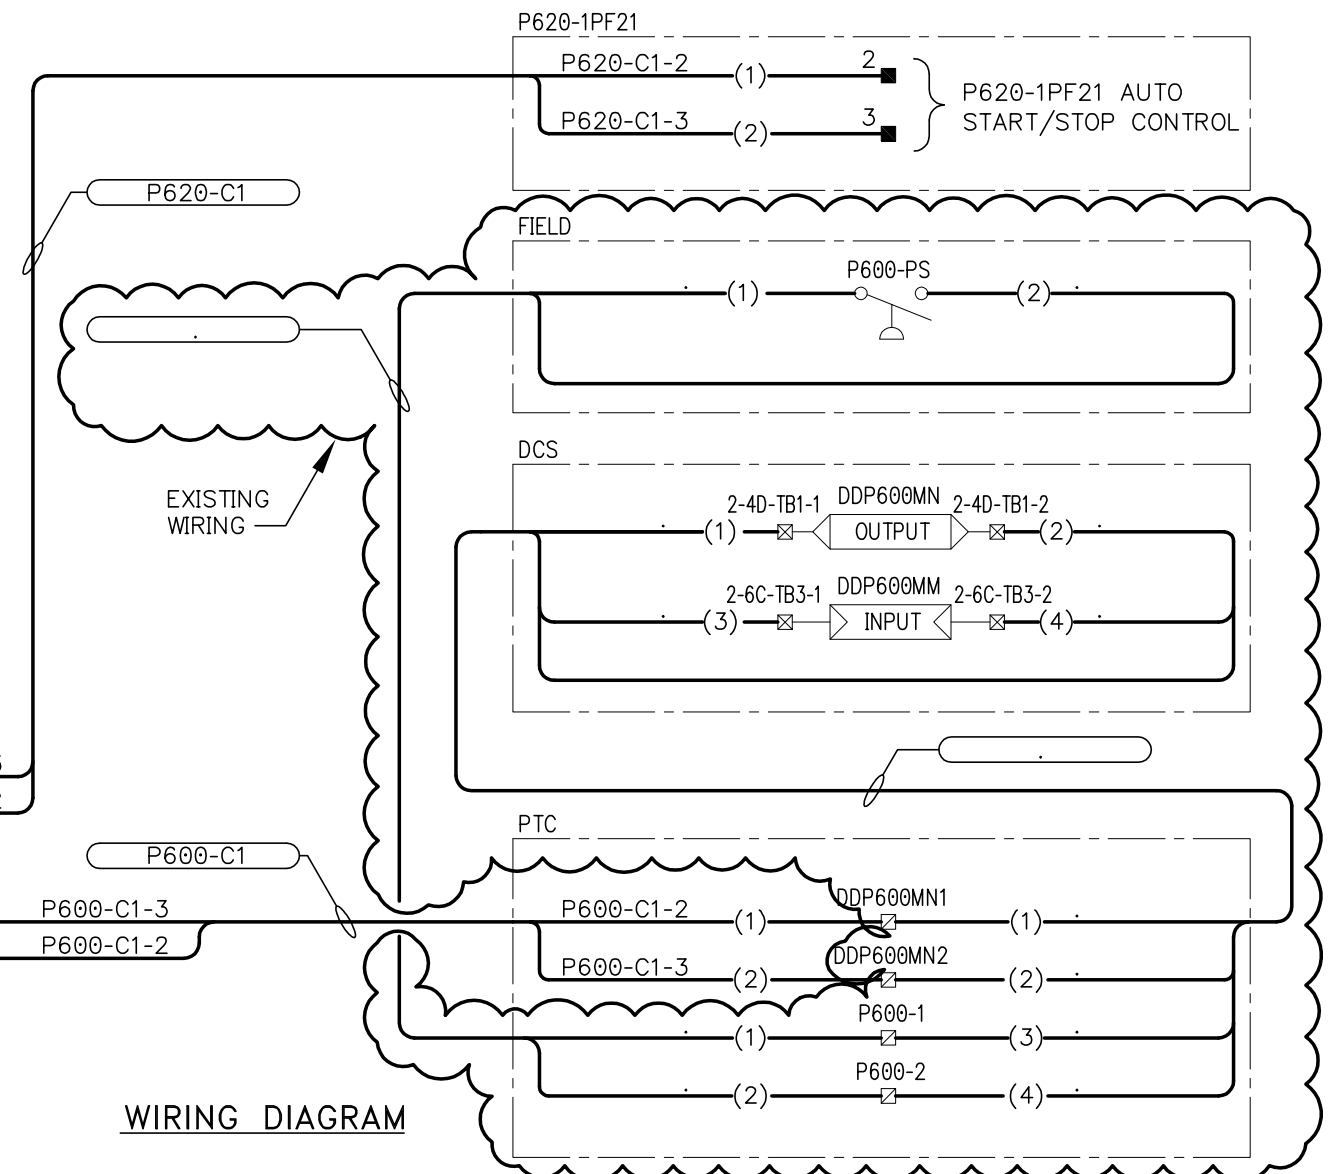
P620-1PF21

P620-C1-2 (1) 2

P620-C1-3 (2) 3

P620-1PF21 AUTO START/STOP CONTROL

P620-C1

FIELD

. (1) P600-PS (2) .

.

EXISTING WIRING

DCS

2-4D-TB1-1 DDP600MN 2-4D-TB1-2

. (1) OUTPUT (2) .

2-6C-TB3-1 DDP600MM 2-6C-TB3-2

. (3) INPUT (4) .

.

PTC

P600-C1

P600-C1-3

P600-C1-2

P600-C1-2 (1) DDP600MN1 (1) .

P600-C1-3 (2) DDP600MN2 (2) .

. (1) P600-1 (3) .

. (2) P600-2 (4) .

WIRING DIAGRAM